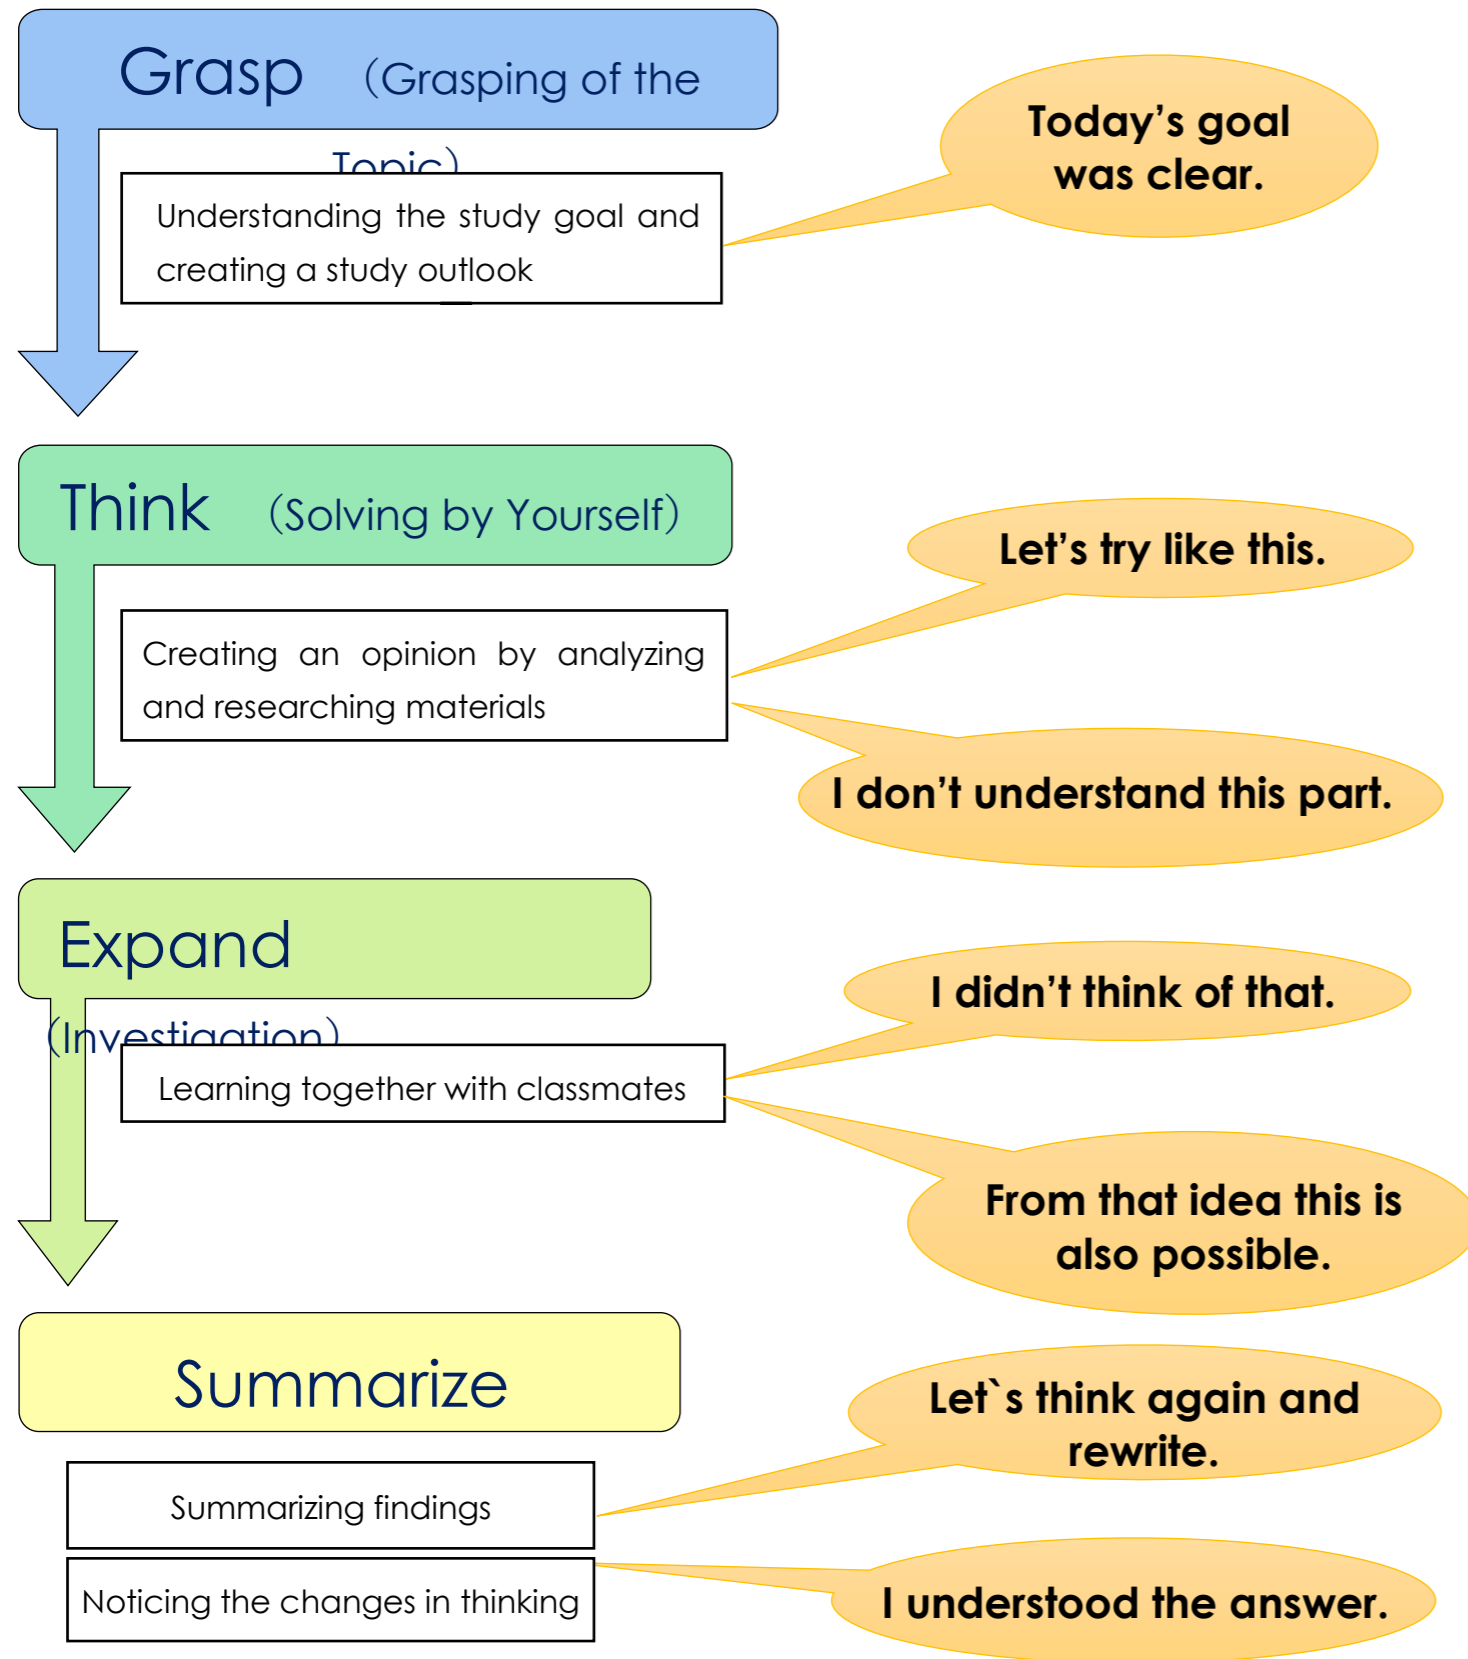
Grasp (Grasping of the Topic)

Understanding the study goal and creating a study outlook

Today's goal was clear.

Think (Solving by Yourself)

Creating an opinion by analyzing and researching materials

Let's try like this.

I don't understand this part.

Expand (Investigation)

Learning together with classmates

I didn't think of that.

From that idea this is also possible.

Summarize

Summarizing findings

Noticing the changes in thinking

Let`s think again and rewrite.

I understood the answer.